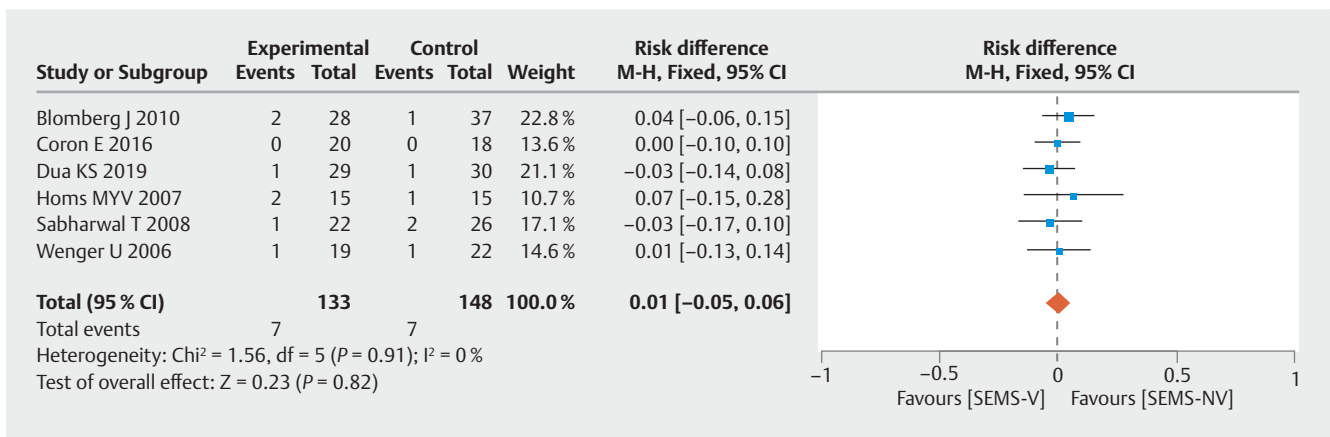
| Study or Subgroup | Experimental Events | Experimental Total | Control Events | Control Total | Weight | Risk difference M-H, Fixed, 95% CI |
|---|---|---|---|---|---|---|
| Blomberg J 2010 | 2 | 28 | 1 | 37 | 22.8 % | 0.04 [−0.06, 0.15] |
| Coron E 2016 | 0 | 20 | 0 | 18 | 13.6 % | 0.00 [−0.10, 0.10] |
| Dua KS 2019 | 1 | 29 | 1 | 30 | 21.1 % | −0.03 [−0.14, 0.08] |
| Homs MYV 2007 | 2 | 15 | 1 | 15 | 10.7 % | 0.07 [−0.15, 0.28] |
| Sabharwal T 2008 | 1 | 22 | 2 | 26 | 17.1 % | −0.03 [−0.17, 0.10] |
| Wenger U 2006 | 1 | 19 | 1 | 22 | 14.6 % | 0.01 [−0.13, 0.14] |
| **Total (95 % CI)** | | **133** | | **148** | **100.0 %** | **0.01 [−0.05, 0.06]** |
| Total events | 7 | | 7 | | | |

Heterogeneity: Chi² = 1.56, df = 5 (*P* = 0.91); I² = 0 %
Test of overall effect: Z = 0.23 (*P* = 0.82)

Risk difference
M-H, Fixed, 95% CI

−1 −0.5 0 0.5 1
Favours [SEMS-V] Favours [SEMS-NV]